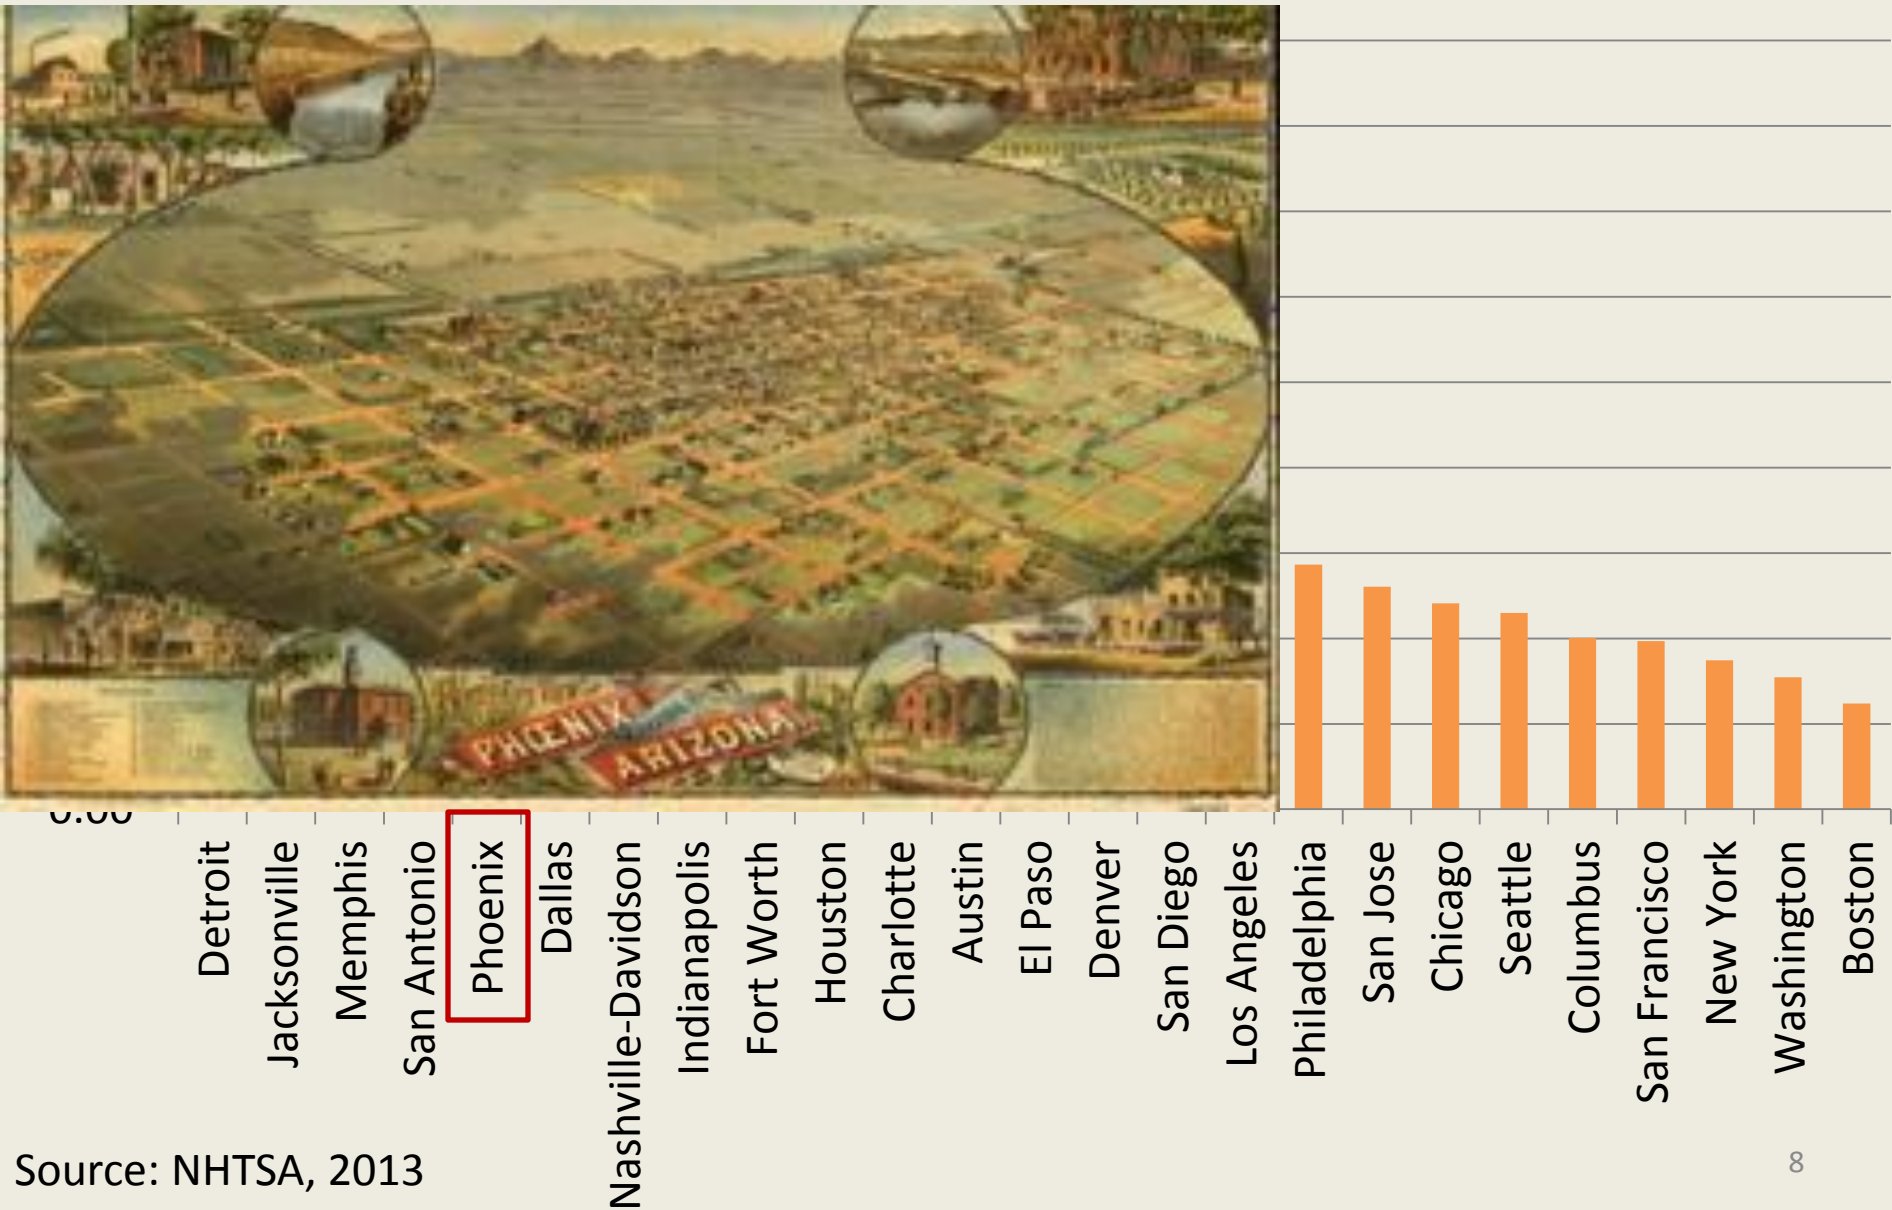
PHOENIX ARIZONA

0.00

Detroit
Jacksonville
Memphis
San Antonio
Phoenix
Dallas
Nashville-Davidson
Indianapolis
Fort Worth
Houston
Charlotte
Austin
El Paso
Denver
San Diego
Los Angeles
Philadelphia
San Jose
Chicago
Seattle
Columbus
San Francisco
New York
Washington
Boston

Source: NHTSA, 2013

8